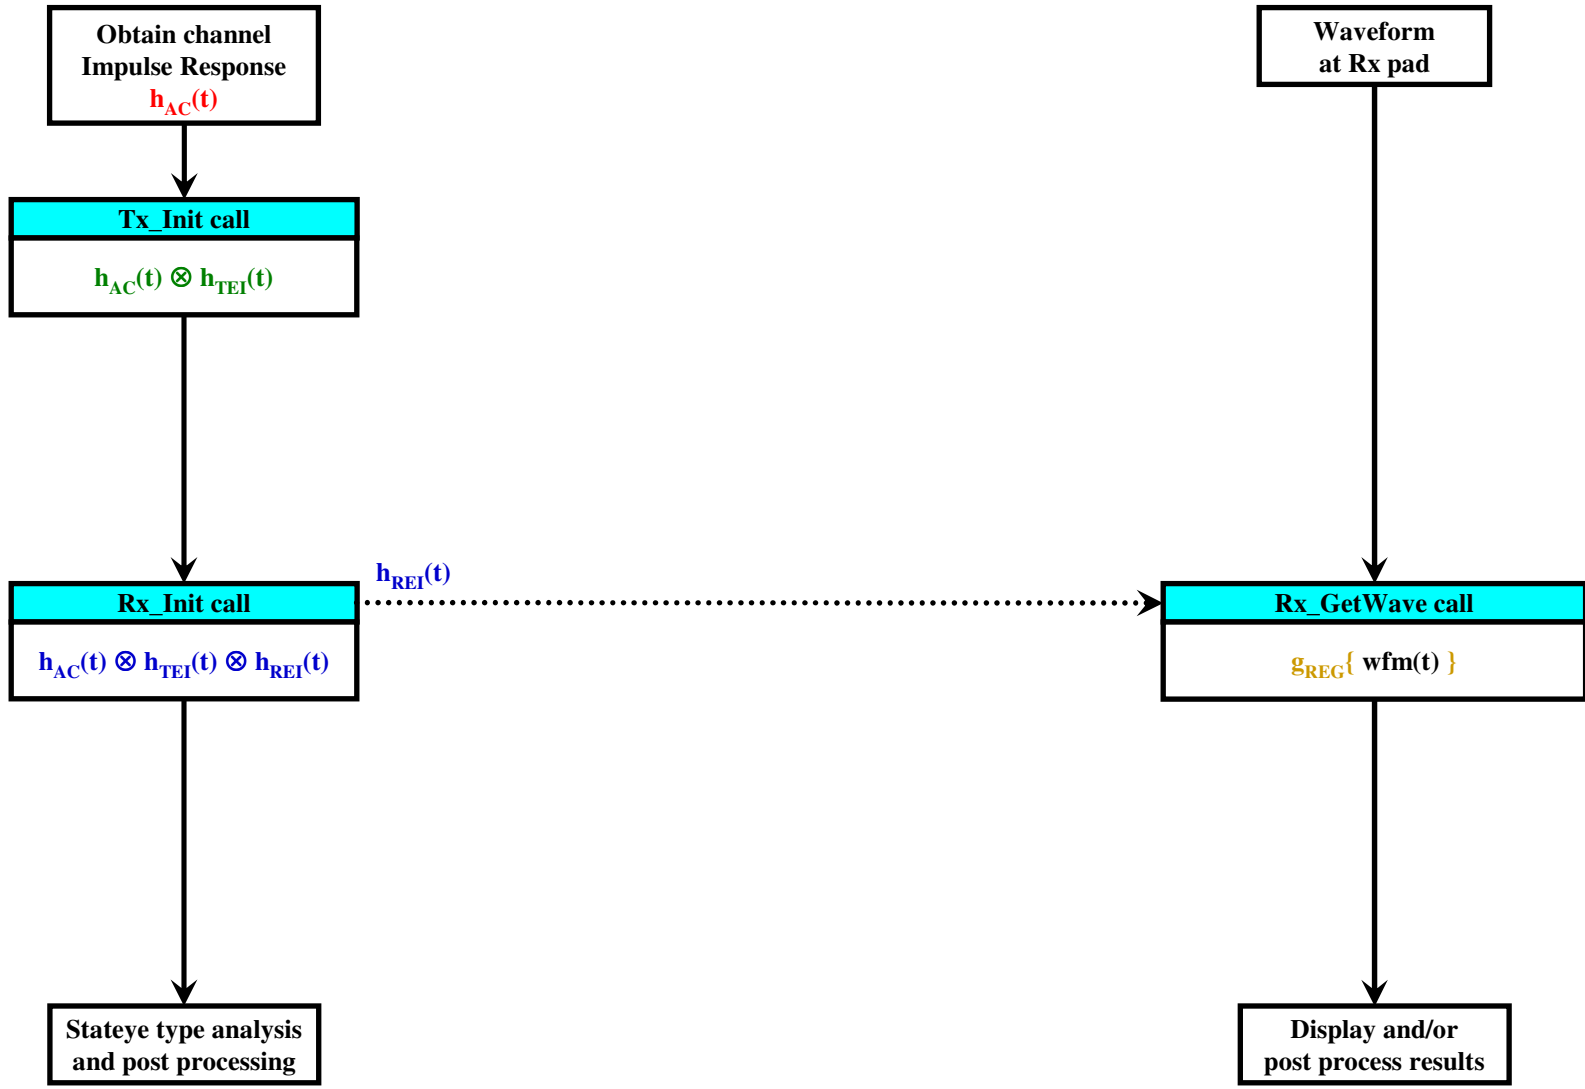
Obtain channel Impulse Response $h_{AC}(t)$

Waveform at Rx pad

Tx_Init call

$h_{AC}(t) \otimes h_{TEI}(t)$

$h_{REI}(t)$

Rx_Init call

$h_{AC}(t) \otimes h_{TEI}(t) \otimes h_{REI}(t)$

Rx_GetWave call

$g_{REG}\{$ wfm(t) $\}$

Stateye type analysis and post processing

Display and/or post process results